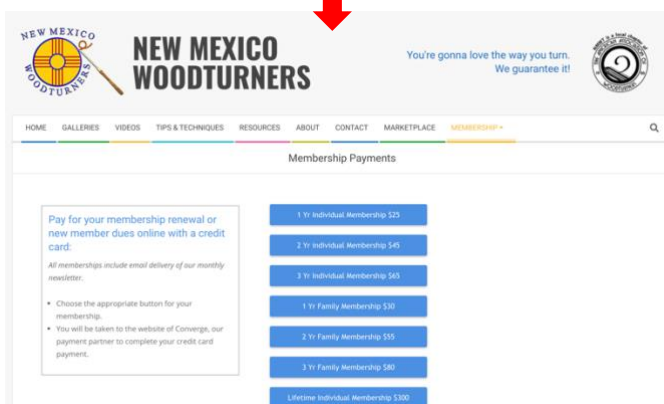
NEW MEXICO WOODTURNERS

NEW MEXICO
WOODTURNERS

You're gonna love the way you turn.
We guarantee it!

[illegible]

HOME GALLERIES VIDEOS TIPS & TECHNIQUES RESOURCES ABOUT CONTACT MARKETPLACE MEMBERSHIP

Membership Payments

Pay for your membership renewal or new member dues online with a credit card:

All memberships include email delivery of our monthly newsletter.

- Choose the appropriate button for your membership.
- You will be taken to the website of Converge, our payment partner to complete your credit card payment.

1 Yr Individual Membership $25

2 Yr Individual Membership $45

3 Yr Individual Membership $65

1 Yr Family Membership $30

2 Yr Family Membership $55

3 Yr Family Membership $80

Lifetime Individual Membership $300